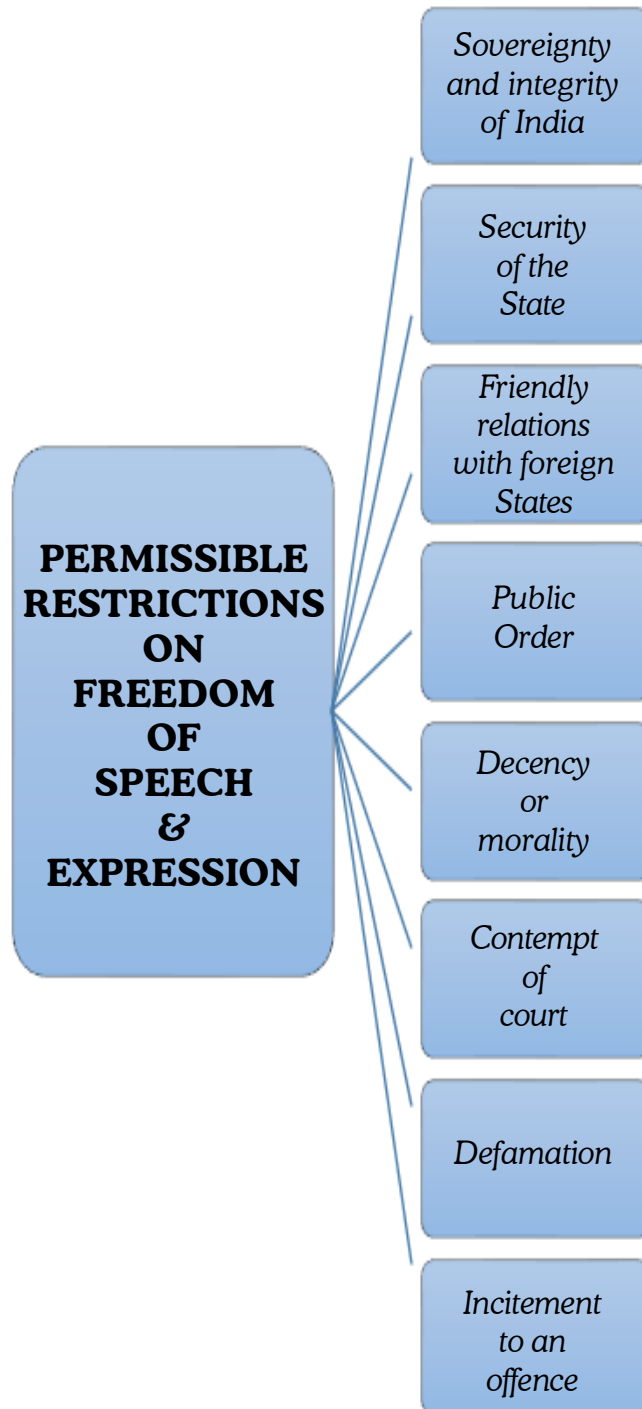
PERMISSIBLE RESTRICTIONS ON FREEDOM OF SPEECH & EXPRESSION

Sovereignty and integrity of India

Security of the State

Friendly relations with foreign States

Public Order

Decency or morality

Contempt of court

Defamation

Incitement to an offence